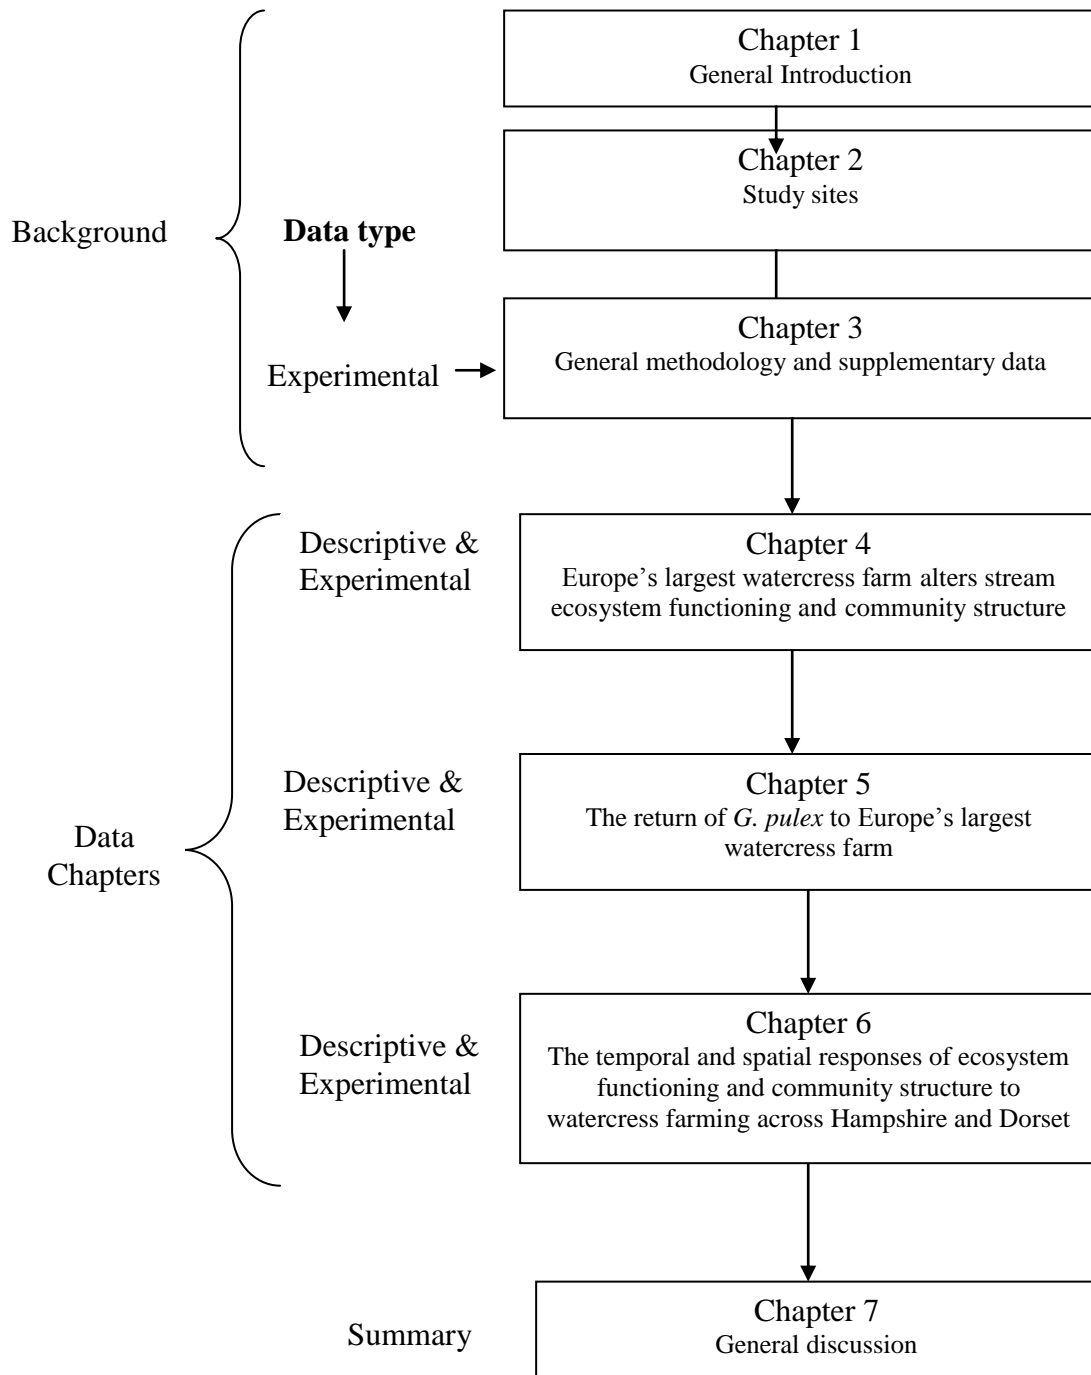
Chapter 1
General Introduction

Chapter 2
Study sites

Background

Data type

Experimental

Chapter 3
General methodology and supplementary data

Descriptive & Experimental

Chapter 4
Europe's largest watercress farm alters stream ecosystem functioning and community structure

Descriptive & Experimental

Chapter 5
The return of *G. pulex* to Europe's largest watercress farm

Data Chapters

Descriptive & Experimental

Chapter 6
The temporal and spatial responses of ecosystem functioning and community structure to watercress farming across Hampshire and Dorset

Summary

Chapter 7
General discussion